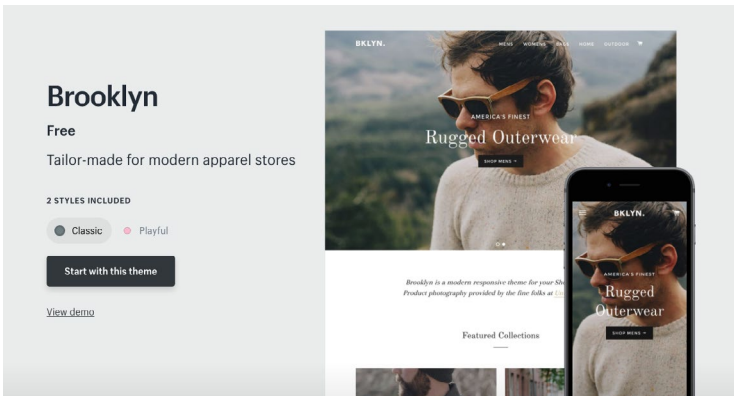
Brooklyn

Free

Tailor-made for modern apparel stores

2 STYLES INCLUDED

Classic

Playful

Start with this theme

View demo

BKLYN.

MENS WOMENS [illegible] HOME OUTDOOR

AMERICA'S FINEST

Rugged Outerwear

SHOP MENS

Brooklyn is a modern responsive theme for your Sh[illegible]
Product photography provided by the fine folks at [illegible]

Featured Collections

BKLYN.

AMERICA'S FINEST

Rugged Outerwear

SHOP MENS